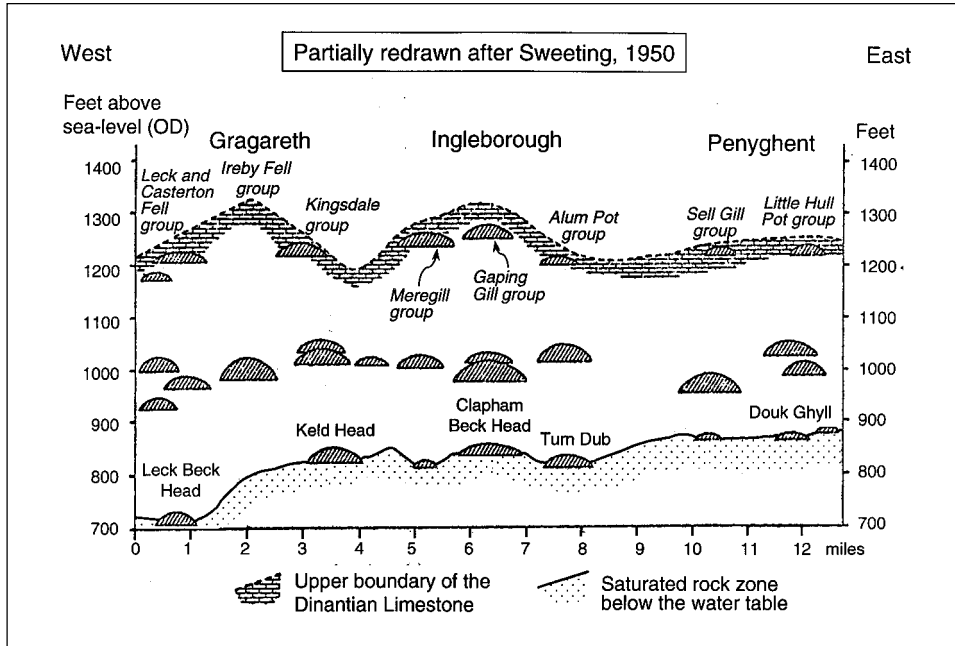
West

Partially redrawn after Sweeting, 1950

East

Feet above sea-level (OD)

Feet

Gragareth

Ingleborough

Penyghent

1400

1400

Leck and Casterton Fell group

Ireby Fell group

Kingsdale group

Alum Pot group

Sell Gill group

Little Hull Pot group

1300

1300

1200

1200

Meregill group

Gaping Gill group

1100

1100

1000

1000

900

900

Keld Head

Clapham Beck Head

Turn Dub

Douk Ghyll

800

800

Leck Beck Head

700

700

0 1 2 3 4 5 6 7 8 9 10 11 12 miles

Upper boundary of the Dinantian Limestone

Saturated rock zone below the water table